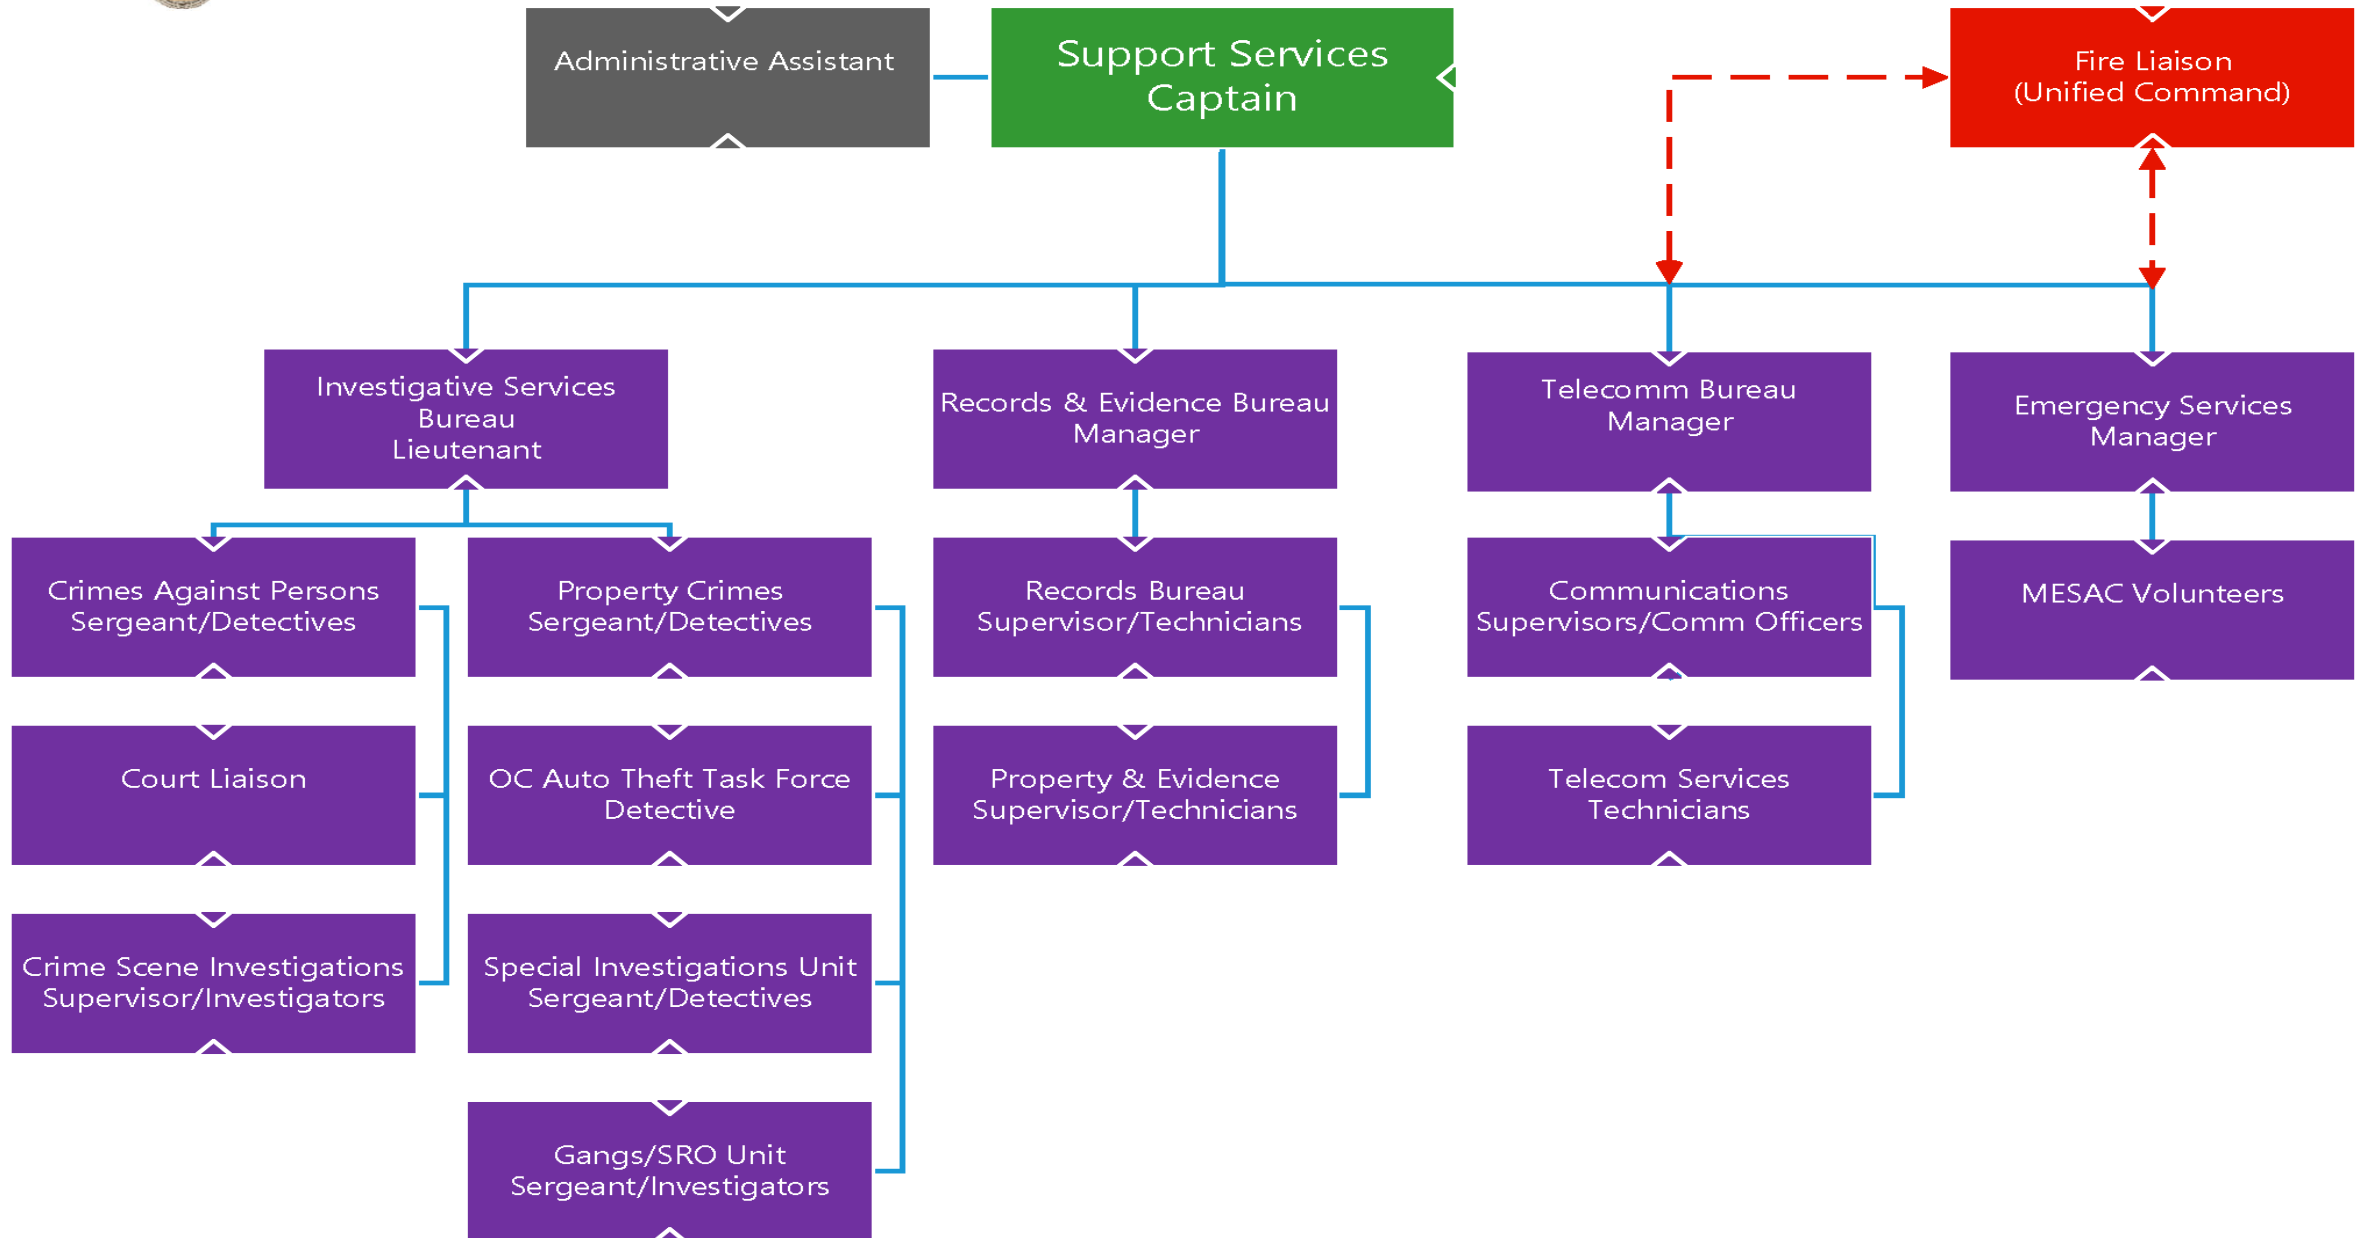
Administrative Assistant

Support Services Captain

Fire Liaison
(Unified Command)

Investigative Services Bureau Lieutenant

Records & Evidence Bureau Manager

Telecomm Bureau Manager

Emergency Services Manager

Crimes Against Persons Sergeant/Detectives

Property Crimes Sergeant/Detectives

Records Bureau Supervisor/Technicians

Communications Supervisors/Comm Officers

MESAC Volunteers

Court Liaison

OC Auto Theft Task Force Detective

Property & Evidence Supervisor/Technicians

Telecom Services Technicians

Crime Scene Investigations Supervisor/Investigators

Special Investigations Unit Sergeant/Detectives

Gangs/SRO Unit Sergeant/Investigators